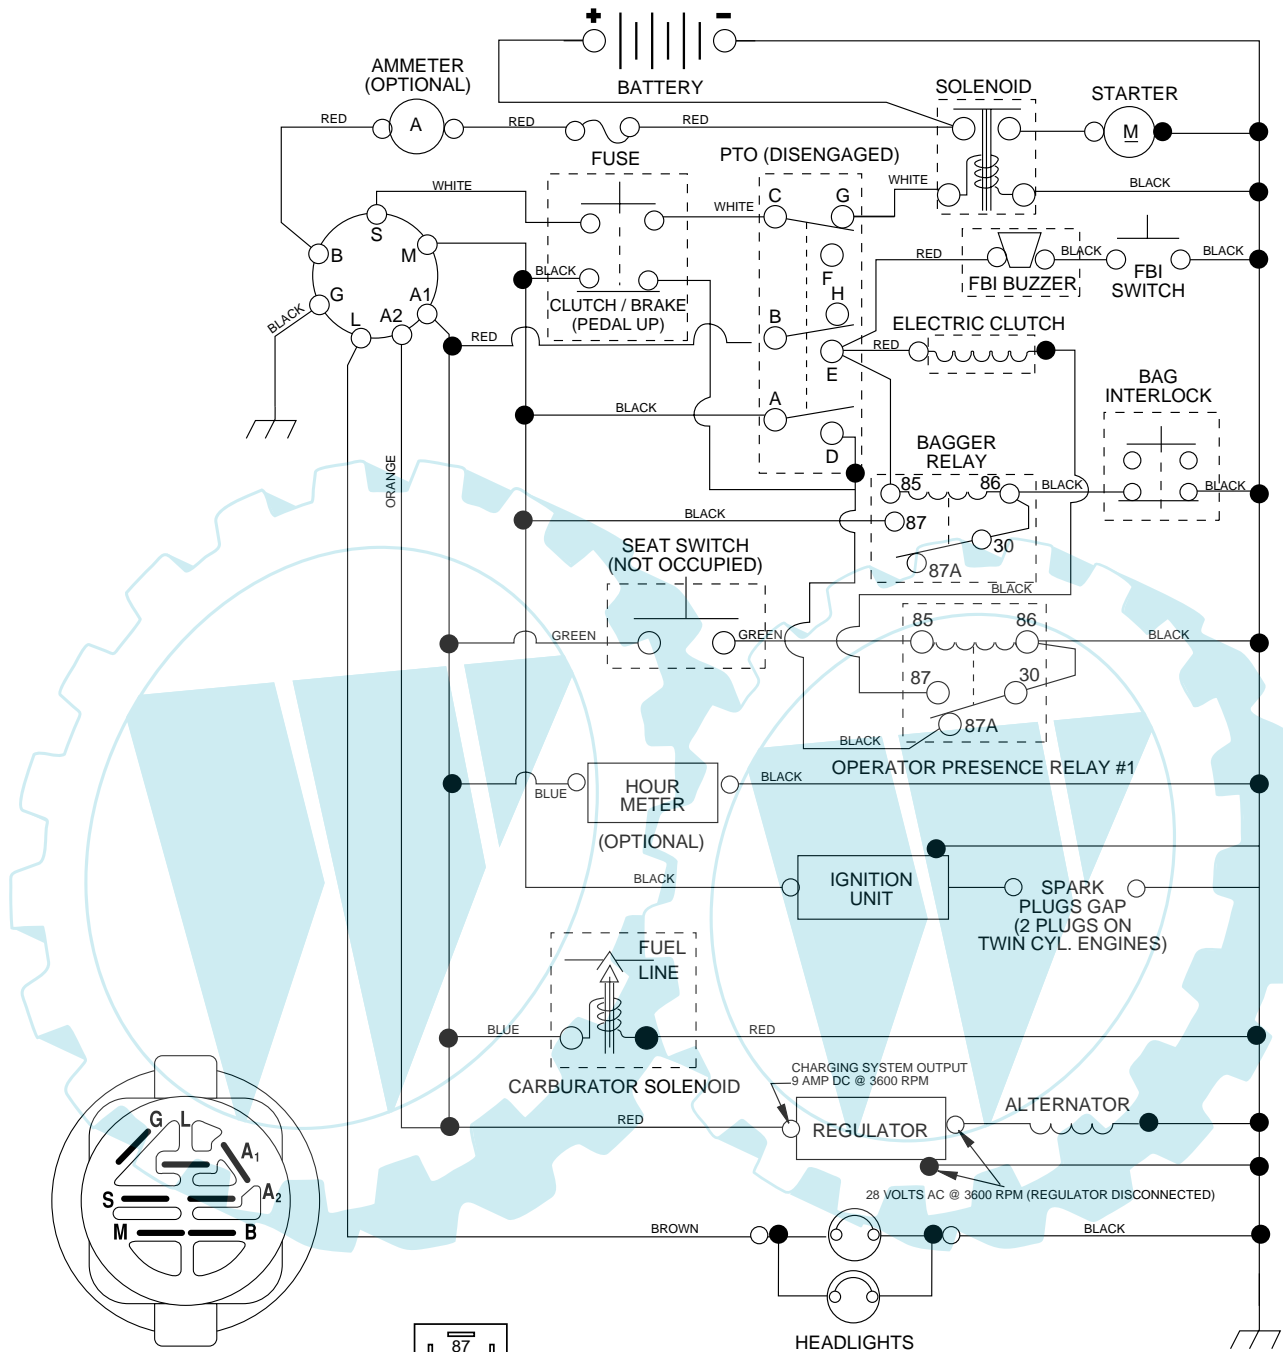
+ −
BATTERY
AMMETER (OPTIONAL)
A
RED
RED
RED
SOLENOID
STARTER
M
FUSE
PTO (DISENGAGED)
WHITE
WHITE
WHITE
BLACK
C
G
S
B
M
G
A1
L
A2
BLACK
BLACK
RED
CLUTCH / BRAKE (PEDAL UP)
F
H
B
RED
BLACK
BLACK
FBI BUZZER
FBI SWITCH
ELECTRIC CLUTCH
RED
E
A
BLACK
D
BAG INTERLOCK
BAGGER RELAY
85
86
BLACK
BLACK
87
30
87A
ORANGE
BLACK
SEAT SWITCH (NOT OCCUPIED)
BLACK
GREEN
GREEN
85
86
BLACK
87
30
87A
BLACK
OPERATOR PRESENCE RELAY #1
BLUE
HOUR METER
(OPTIONAL)
BLACK
BLACK
IGNITION UNIT
SPARK PLUGS GAP (2 PLUGS ON TWIN CYL. ENGINES)
FUEL LINE
BLUE
RED
CARBURATOR SOLENOID
CHARGING SYSTEM OUTPUT 9 AMP DC @ 3600 RPM
REGULATOR
ALTERNATOR
RED
28 VOLTS AC @ 3600 RPM (REGULATOR DISCONNECTED)
BROWN
BLACK
HEADLIGHTS
G L
$A_1$
S
$A_2$
M B
87